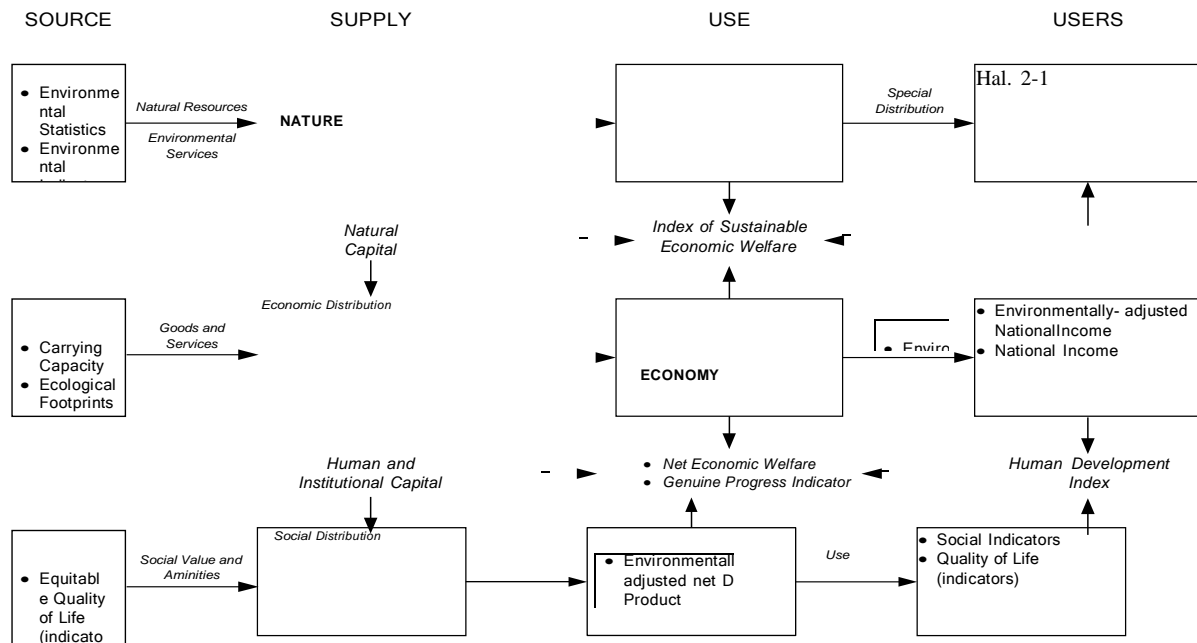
SOURCE

SUPPLY

USE

USERS

- Environmental Statistics
- Environmental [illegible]

Natural Resources

Environmental Services

NATURE

Special Distribution

Hal. 2-1

Natural Capital

Index of Sustainable Economic Welfare

Economic Distribution

- Carrying Capacity
- Ecological Footprints

Goods and Services

ECONOMY

- Enviro

- Environmentally- adjusted NationalIncome
- National Income

Human and Institutional Capital

- Net Economic Welfare
- Genuine Progress Indicator

Human Development Index

Social Distribution

- Equitable Quality of Life (indicato

Social Value and Aminities

- Environmentall adjusted net D Product

Use

- Social Indicators
- Quality of Life (indicators)